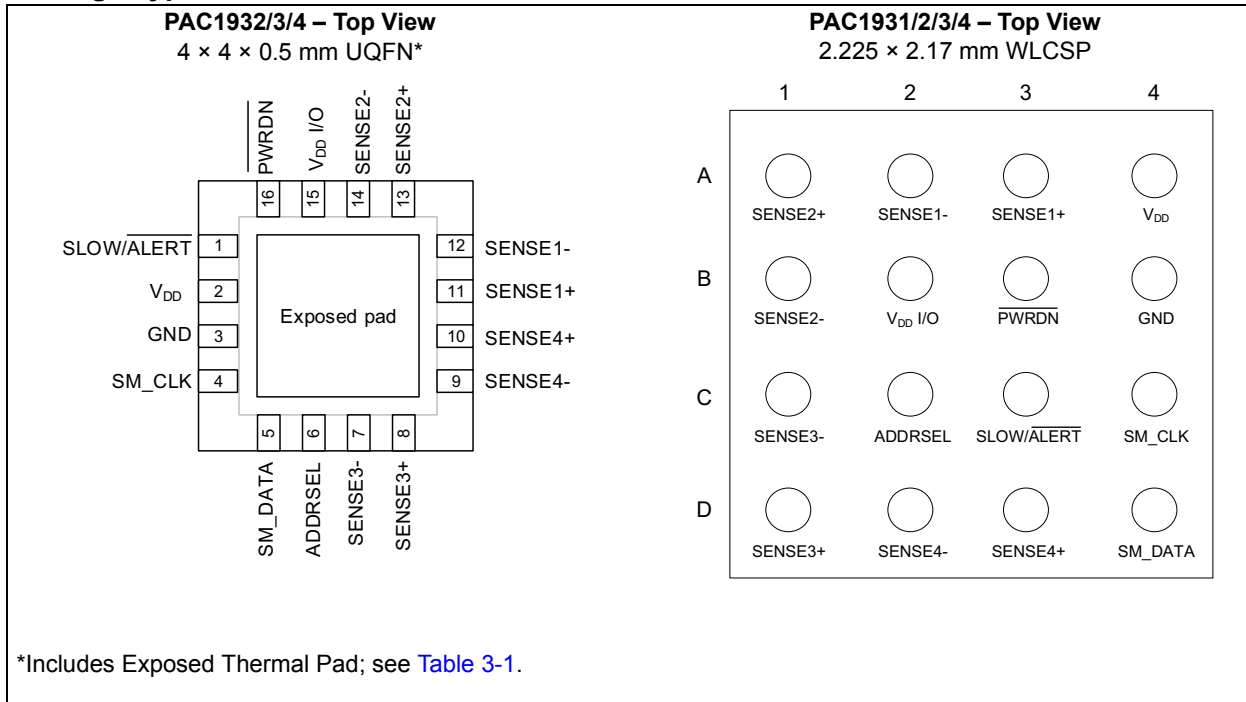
PAC1932/3/4 – Top View
4 × 4 × 0.5 mm UQFN*

$\overline{PWRDN}$
$V_{DD}$ I/O
SENSE2-
SENSE2+
16
15
14
13

SLOW/$\overline{ALERT}$ 1
$V_{DD}$ 2
GND 3
SM_CLK 4

Exposed pad

12 SENSE1-
11 SENSE1+
10 SENSE4+
9 SENSE4-

5
6
7
8
SM_DATA
ADDRSEL
SENSE3-
SENSE3+

PAC1931/2/3/4 – Top View
2.225 × 2.17 mm WLCSP

| | 1 | 2 | 3 | 4 |
|---|---|---|---|---|
| A | SENSE2+ | SENSE1- | SENSE1+ | $V_{DD}$ |
| B | SENSE2- | $V_{DD}$ I/O | $\overline{PWRDN}$ | GND |
| C | SENSE3- | ADDRSEL | SLOW/$\overline{ALERT}$ | SM_CLK |
| D | SENSE3+ | SENSE4- | SENSE4+ | SM_DATA |

*Includes Exposed Thermal Pad; see Table 3-1.